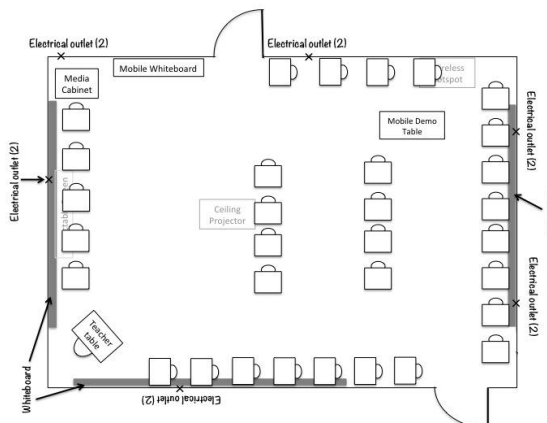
Electrical outlet (2)

Electrical outlet (2)

Media Cabinet

Mobile Whiteboard

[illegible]reless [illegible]tspot

Mobile Demo Table

Electrical outlet (2)

Electrical outlet (2)

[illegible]table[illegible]en

Ceiling Projector

Electrical outlet (2)

Teacher table

Whiteboard

Electrical outlet (2)